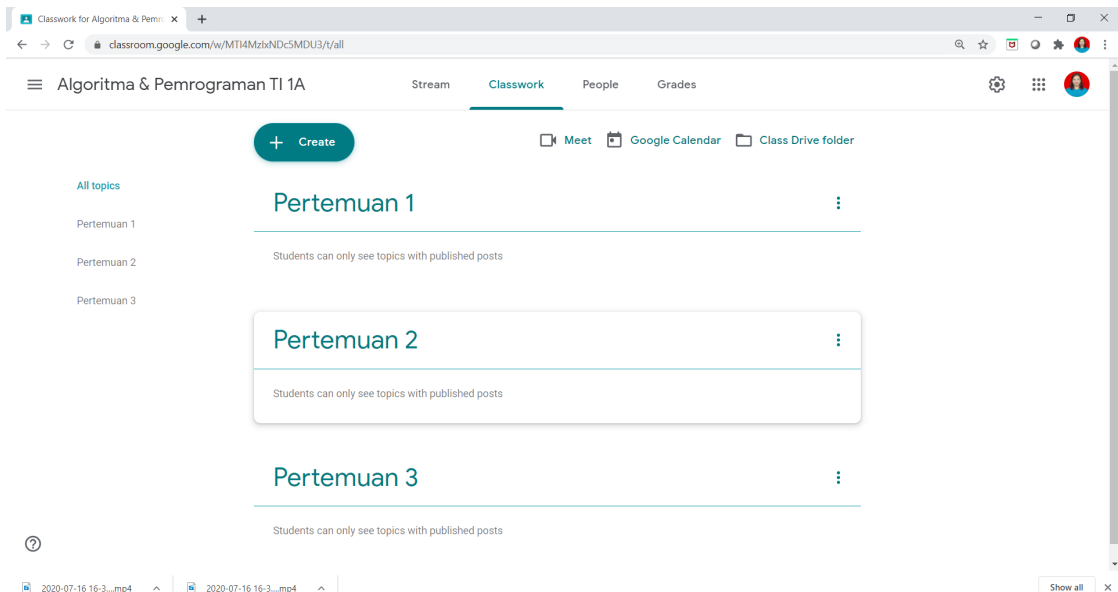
Classwork for Algoritma & Pemr ×

classroom.google.com/w/MTI4MzIxNDc5MDU3/t/all

Algoritma & Pemrograman TI 1A

Stream Classwork People Grades

+ Create

Meet Google Calendar Class Drive folder

All topics

Pertemuan 1

Pertemuan 2

Pertemuan 3

Pertemuan 1

Students can only see topics with published posts

Pertemuan 2

Students can only see topics with published posts

Pertemuan 3

Students can only see topics with published posts

2020-07-16 16-3....mp4

2020-07-16 16-3....mp4

Show all